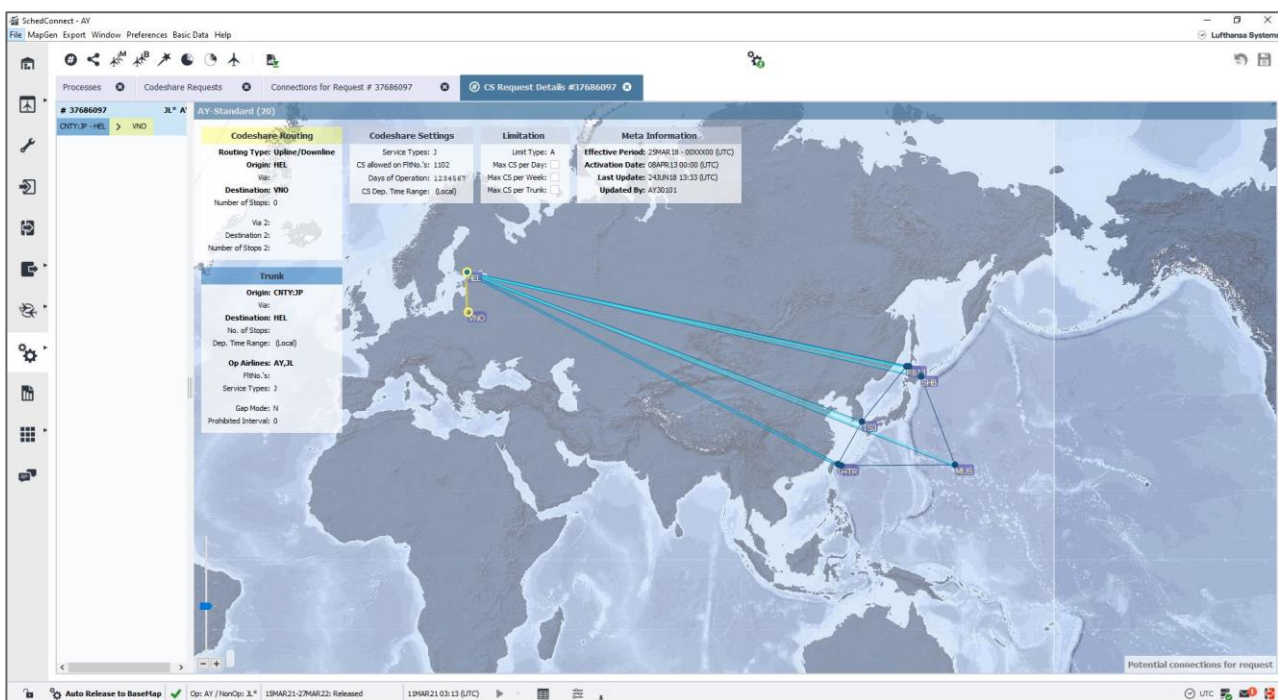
SchedConnect - AY
File MapGen Export Window Preferences Basic Data Help
Lufthansa Systems

Processes
Codeshare Requests
Connections for Request # 37686097
CS Request Details #37686097

# 37686097 JL* A
CNTY:JP - HEL > VNO

AY-Standard (20)

Codeshare Routing
Routing Type: Upline/Downline
Origin: HEL
Via:
Destination: VNO
Number of Stops: 0
Via 2:
Destination 2:
Number of Stops 2:

Codeshare Settings
Service Types: J
CS allowed on FltNo.'s: 1102
Days of Operation: 1234567
CS Dep. Time Range: (Local)

Limitation
Limit Type: A
Max CS per Day:
Max CS per Week:
Max CS per Trunk:

Meta Information
Effective Period: 25MAR18 - 00XXX00 (UTC)
Activation Date: 08APR13 00:00 (UTC)
Last Update: 24JUN18 13:33 (UTC)
Updated By: AY30101

Trunk
Origin: CNTY:JP
Via:
Destination: HEL
No. of Stops:
Dep. Time Range: (Local)
Op Airlines: AY,JL
FltNo.'s:
Service Types: J
Gap Mode: N
Prohibited Interval: 0

HEL
VNO
NRT
FSHB
ITM
NGO
KIX
HTR
KUS

Potential connections for request

Auto Release to BaseMap Op: AY / NonOp: JL* 15MAR21-27MAR22: Released 11MAR21 03:13 (UTC)
UTC